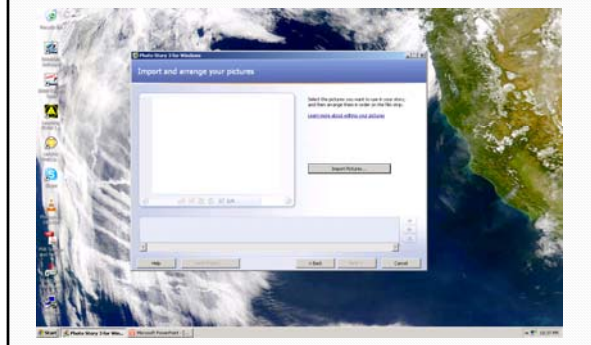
Photo Story 3 for Windows

Import and arrange your pictures

Select the pictures you want to use in your story, and then arrange them in order on the film strip.

Learn more about editing your pictures

Import Pictures...

Help

Save Project...

< Back

Next >

Cancel

Start

Photo Story 3 for Win...

Microsoft PowerPoint